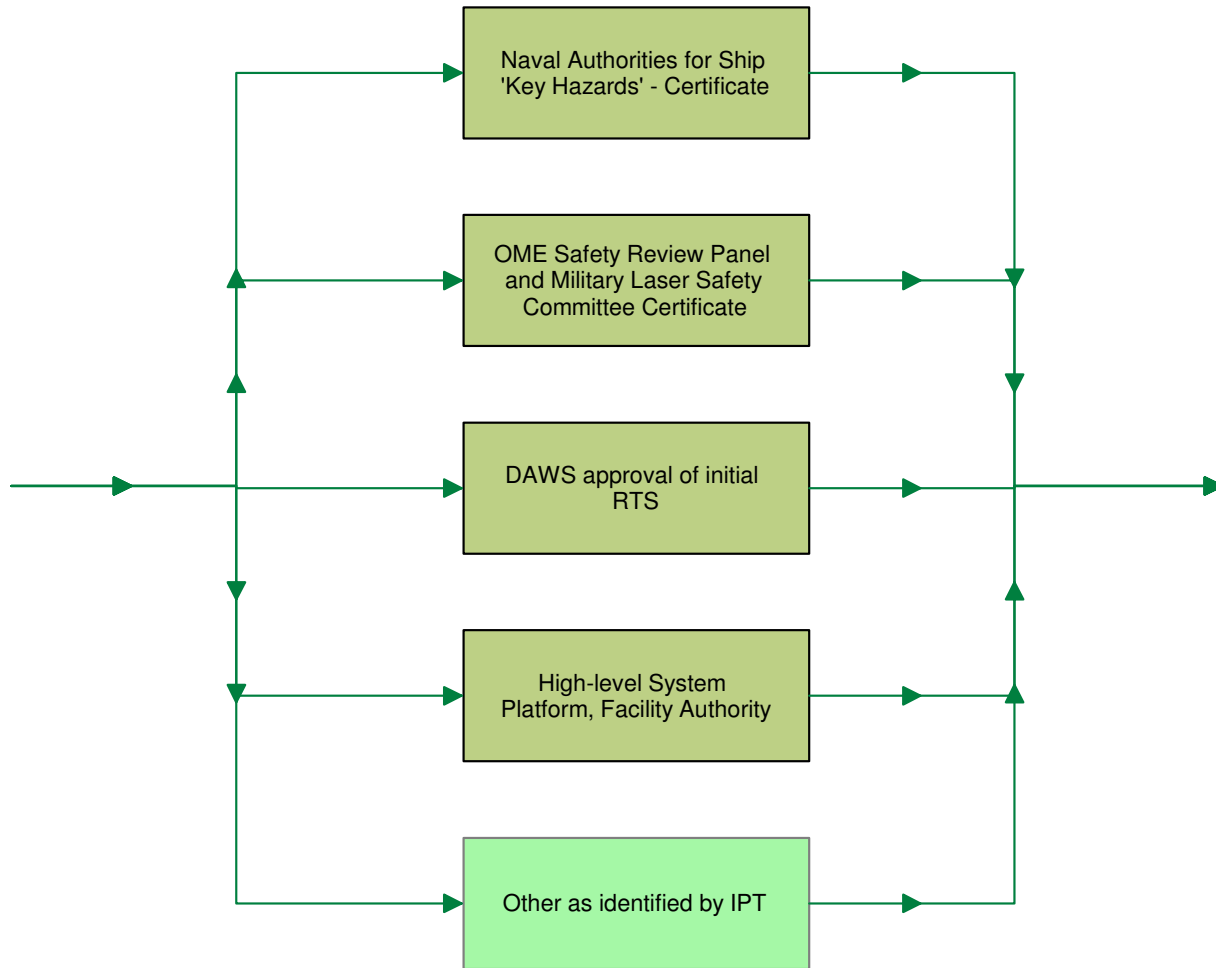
Naval Authorities for Ship 'Key Hazards' - Certificate

OME Safety Review Panel and Military Laser Safety Committee Certificate

DAWS approval of initial RTS

High-level System Platform, Facility Authority

Other as identified by IPT